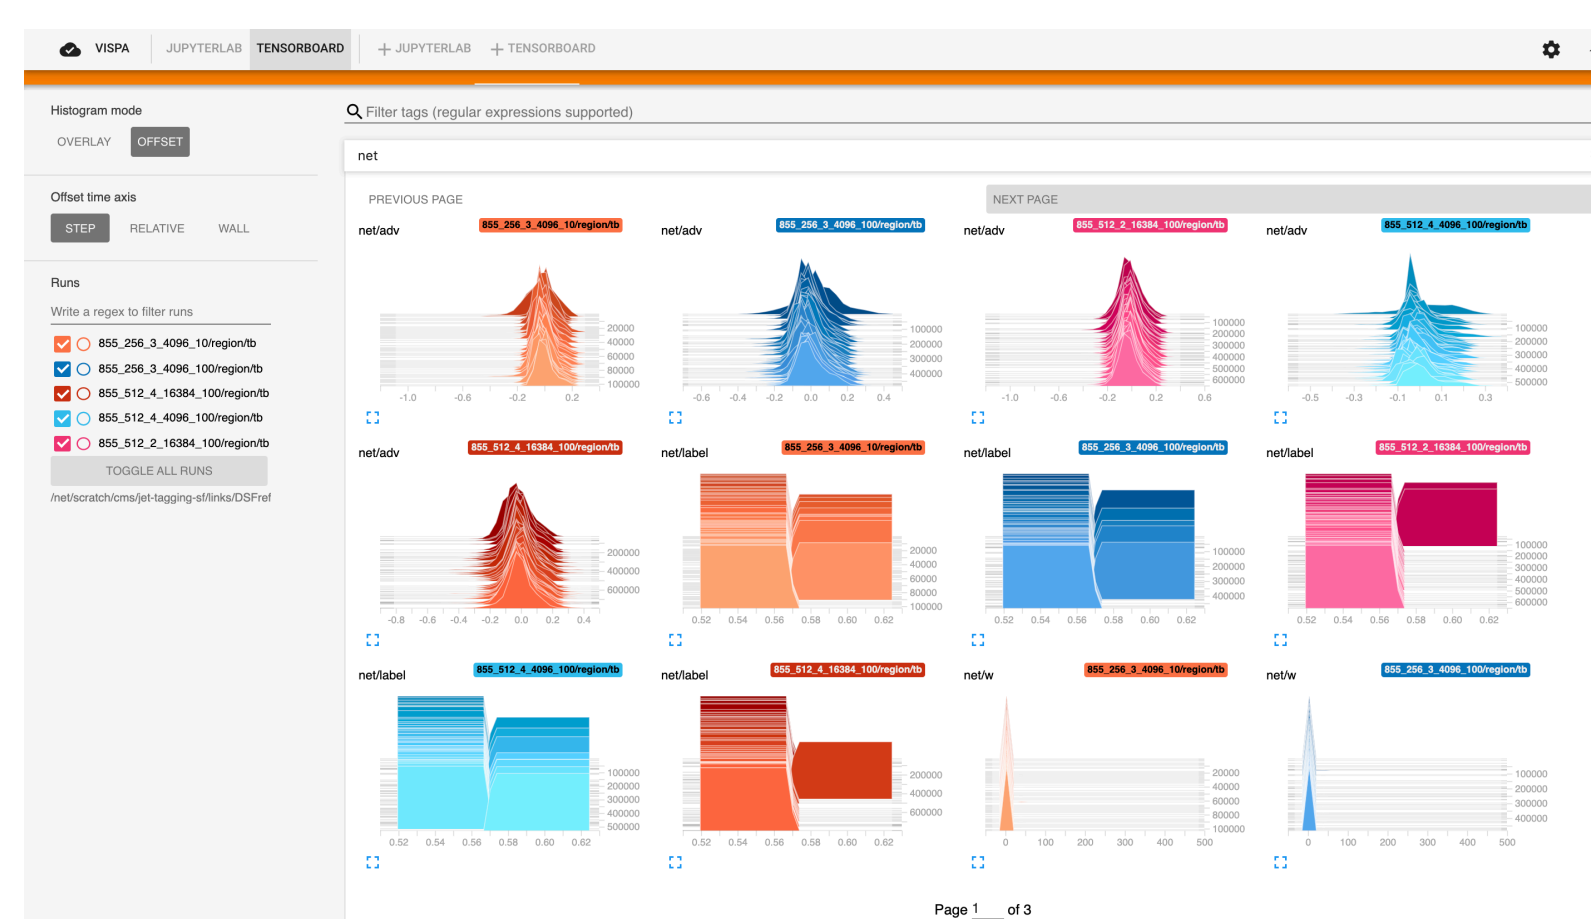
VISPA JUPYTERLAB TENSORBOARD + JUPYTERLAB + TENSORBOARD

Histogram mode
OVERLAY OFFSET

Offset time axis
STEP RELATIVE WALL

Runs
Write a regex to filter runs
855_256_3_4096_10/region/tb
855_256_3_4096_100/region/tb
855_512_4_16384_100/region/tb
855_512_4_4096_100/region/tb
855_512_2_16384_100/region/tb
TOGGLE ALL RUNS
/net/scratch/cms/jet-tagging-sf/links/DSFref

Filter tags (regular expressions supported)
net

PREVIOUS PAGE
NEXT PAGE

net/adv 855_256_3_4096_10/region/tb
20000 40000 60000 80000 100000
-1.0 -0.6 -0.2 0.2

net/adv 855_256_3_4096_100/region/tb
100000 200000 300000 400000
-0.6 -0.4 -0.2 0.0 0.2 0.4

net/adv 855_512_2_16384_100/region/tb
100000 200000 300000 400000 500000 600000
-1.0 -0.6 -0.2 0.2 0.6

net/adv 855_512_4_4096_100/region/tb
100000 200000 300000 400000 500000
-0.5 -0.3 -0.1 0.1 0.3

net/adv 855_512_4_16384_100/region/tb
200000 400000 600000
-0.8 -0.6 -0.4 -0.2 0.0 0.2 0.4

net/label 855_256_3_4096_10/region/tb
20000 40000 60000 80000 100000
0.52 0.54 0.56 0.58 0.60 0.62

net/label 855_256_3_4096_100/region/tb
100000 200000 300000 400000
0.52 0.54 0.56 0.58 0.60 0.62

net/label 855_512_2_16384_100/region/tb
100000 200000 300000 400000 500000 600000
0.52 0.54 0.56 0.58 0.60 0.62

net/label 855_512_4_4096_100/region/tb
100000 200000 300000 400000 500000
0.52 0.54 0.56 0.58 0.60 0.62

net/label 855_512_4_16384_100/region/tb
200000 400000 600000
0.52 0.54 0.56 0.58 0.60 0.62

net/w 855_256_3_4096_10/region/tb
20000 40000 60000 80000 100000
0 100 200 300 400 500

net/w 855_256_3_4096_100/region/tb
100000 200000 300000 400000
0 100 200 300 400 500

Page 1 of 3